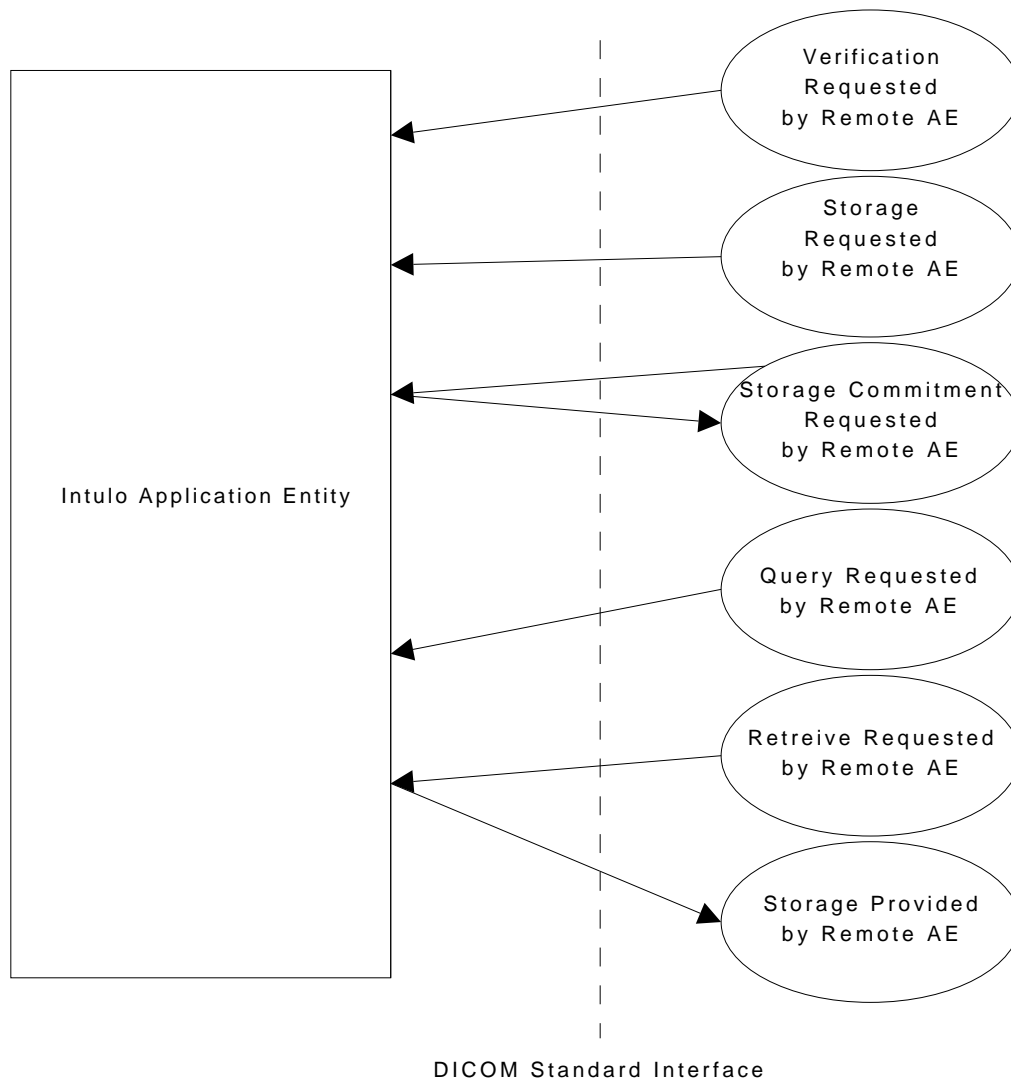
Intulo Application Entity

Verification Requested by Remote AE

Storage Requested by Remote AE

Storage Commitment Requested by Remote AE

Query Requested by Remote AE

Retreive Requested by Remote AE

Storage Provided by Remote AE

DICOM Standard Interface